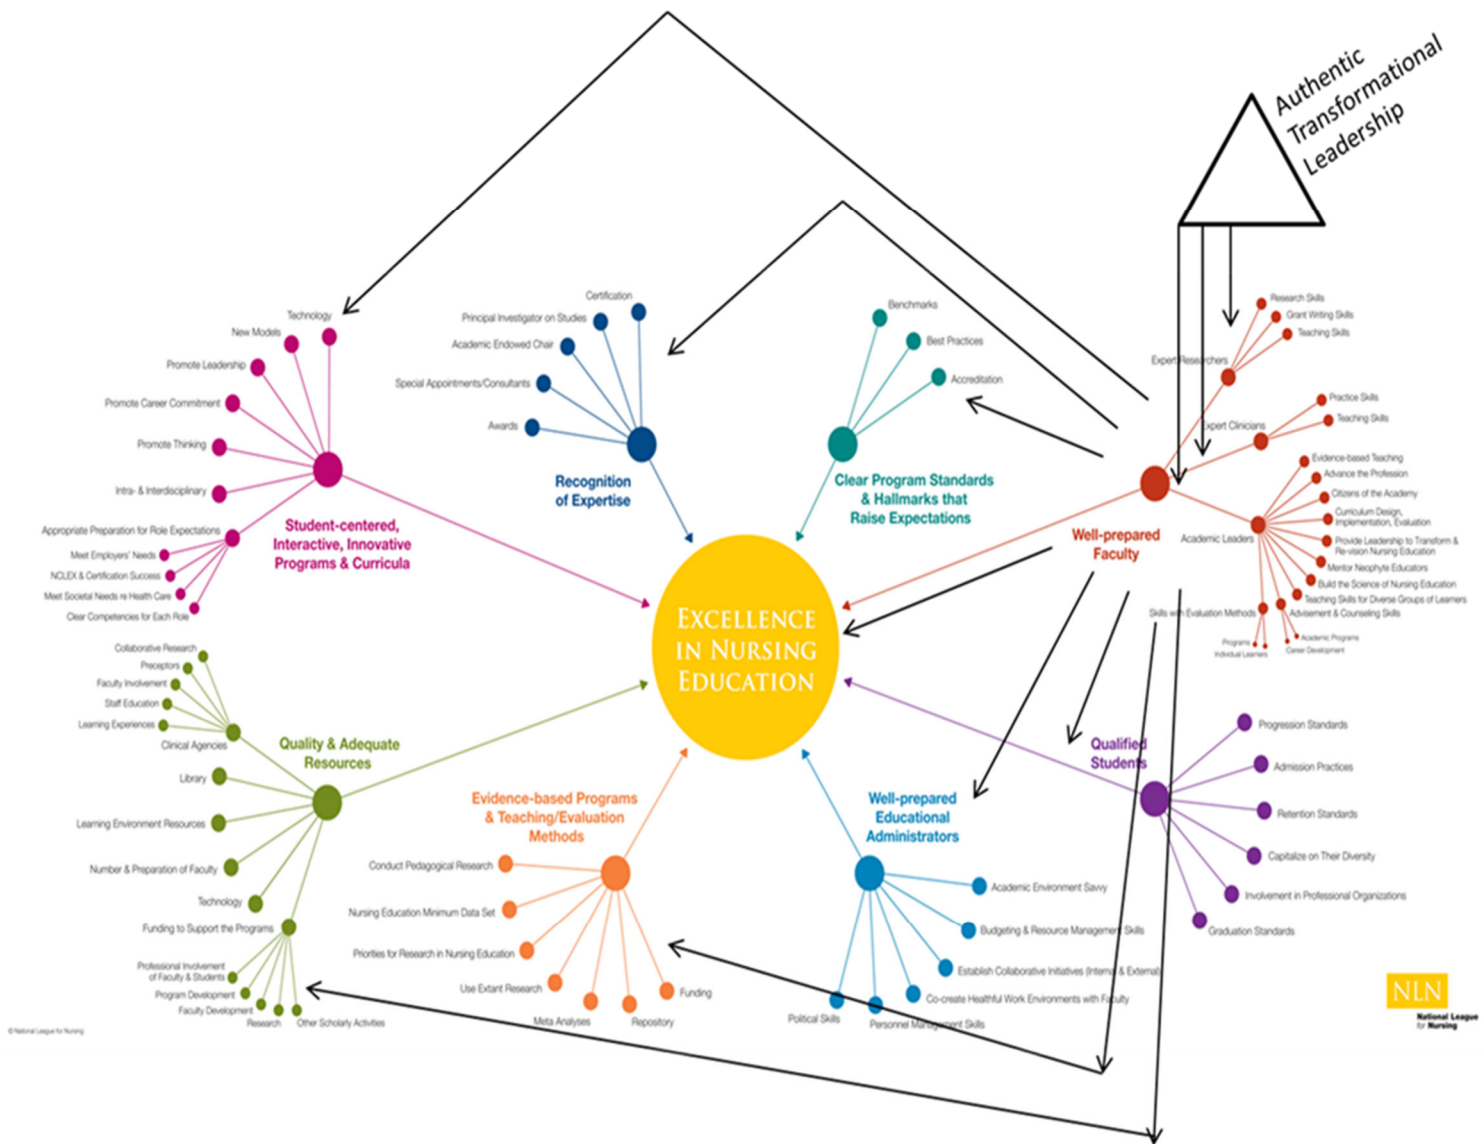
Authentic Transformational Leadership

Technology
New Models
Promote Leadership
Promote Career Commitment
Promote Thinking
Intra- & Interdisciplinary
Appropriate Preparation for Role Expectations
Meet Employers' Needs
NCLEX & Certification Success
Meet Societal Needs re Health Care
Clear Competencies for Each Role
Student-centered, Interactive, Innovative Programs & Curricula

Certification
Principal Investigator on Studies
Academic Endowed Chair
Special Appointments/Consultants
Awards
Recognition of Expertise

Benchmarks
Best Practices
Accreditation
Clear Program Standards & Hallmarks that Raise Expectations

Research Skills
Grant Writing Skills
Teaching Skills
Expert Researchers
Practice Skills
Teaching Skills
Expert Clinicians
Evidence-based Teaching
Advance the Profession
Citizens of the Academy
Curriculum Design, Implementation, Evaluation
Provide Leadership to Transform & Re-vision Nursing Education
Mentor Neophyte Educators
Build the Science of Nursing Education
Teaching Skills for Diverse Groups of Learners
Advisement & Counseling Skills
Academic Leaders
Skills with Evaluation Methods
Programs
Individual Learners
Academic Programs
Career Development
Well-prepared Faculty

Excellence in Nursing Education

Collaborative Research
Preceptors
Faculty Involvement
Staff Education
Learning Experiences
Clinical Agencies
Library
Learning Environment Resources
Number & Preparation of Faculty
Technology
Funding to Support the Programs
Professional Involvement of Faculty & Students
Program Development
Faculty Development
Research
Other Scholarly Activities
Quality & Adequate Resources

Evidence-based Programs & Teaching/Evaluation Methods
Conduct Pedagogical Research
Nursing Education Minimum Data Set
Priorities for Research in Nursing Education
Use Extant Research
Meta Analyses
Repository
Funding

Well-prepared Educational Administrators
Academic Environment Savvy
Budgeting & Resource Management Skills
Establish Collaborative Initiatives (Internal & External)
Co-create Healthful Work Environments with Faculty
Political Skills
Personnel Management Skills

Qualified Students
Progression Standards
Admission Practices
Retention Standards
Capitalize on Their Diversity
Involvement in Professional Organizations
Graduation Standards

© National League for Nursing
NLN National League for Nursing